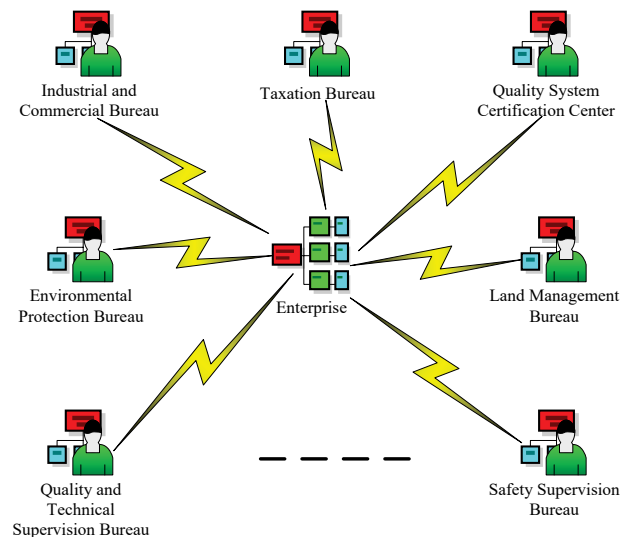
Industrial and Commercial Bureau

Taxation Bureau

Quality System Certification Center

Environmental Protection Bureau

Enterprise

Land Management Bureau

Quality and Technical Supervision Bureau

Safety Supervision Bureau